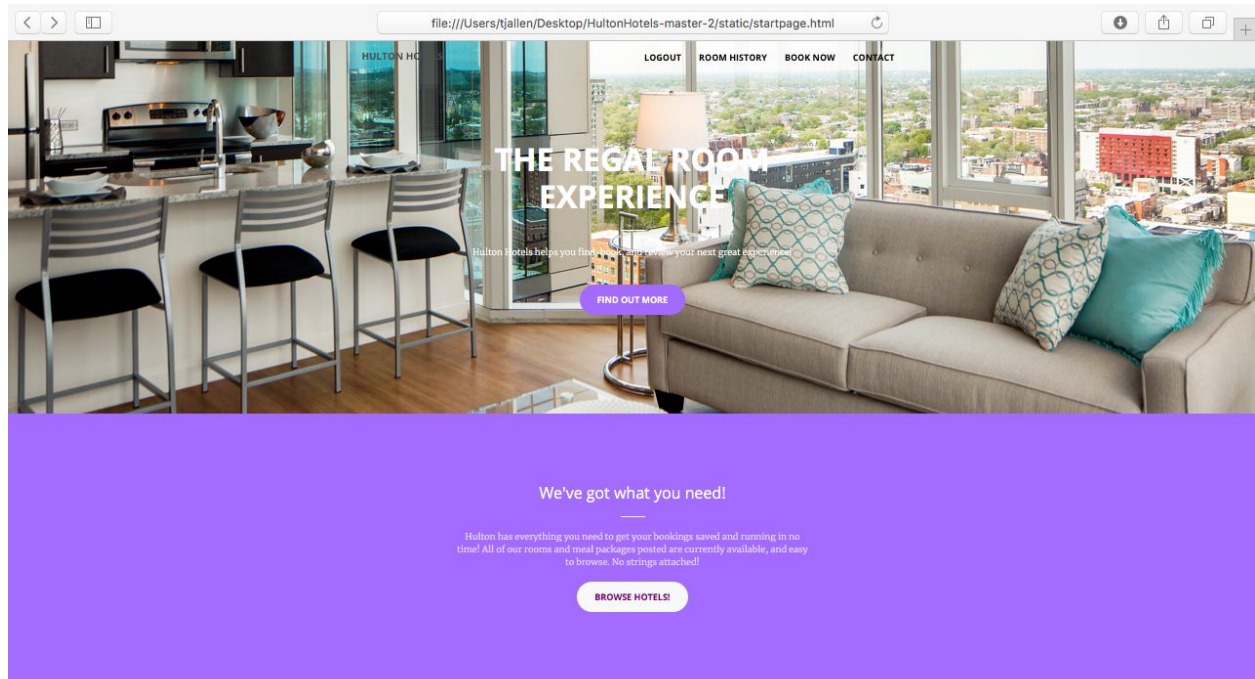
file:///Users/tjallen/Desktop/HultonHotels-master-2/static/startpage.html

HULTON HO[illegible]

LOGOUT ROOM HISTORY BOOK NOW CONTACT

THE REGAL ROOM EXPERIENCE

Hulton Hotels helps you find, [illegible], and review your next great experience!

FIND OUT MORE

We've got what you need!

Hulton has everything you need to get your bookings saved and running in no time! All of our rooms and meal packages posted are currently available, and easy to browse. No strings attached!

BROWSE HOTELS!